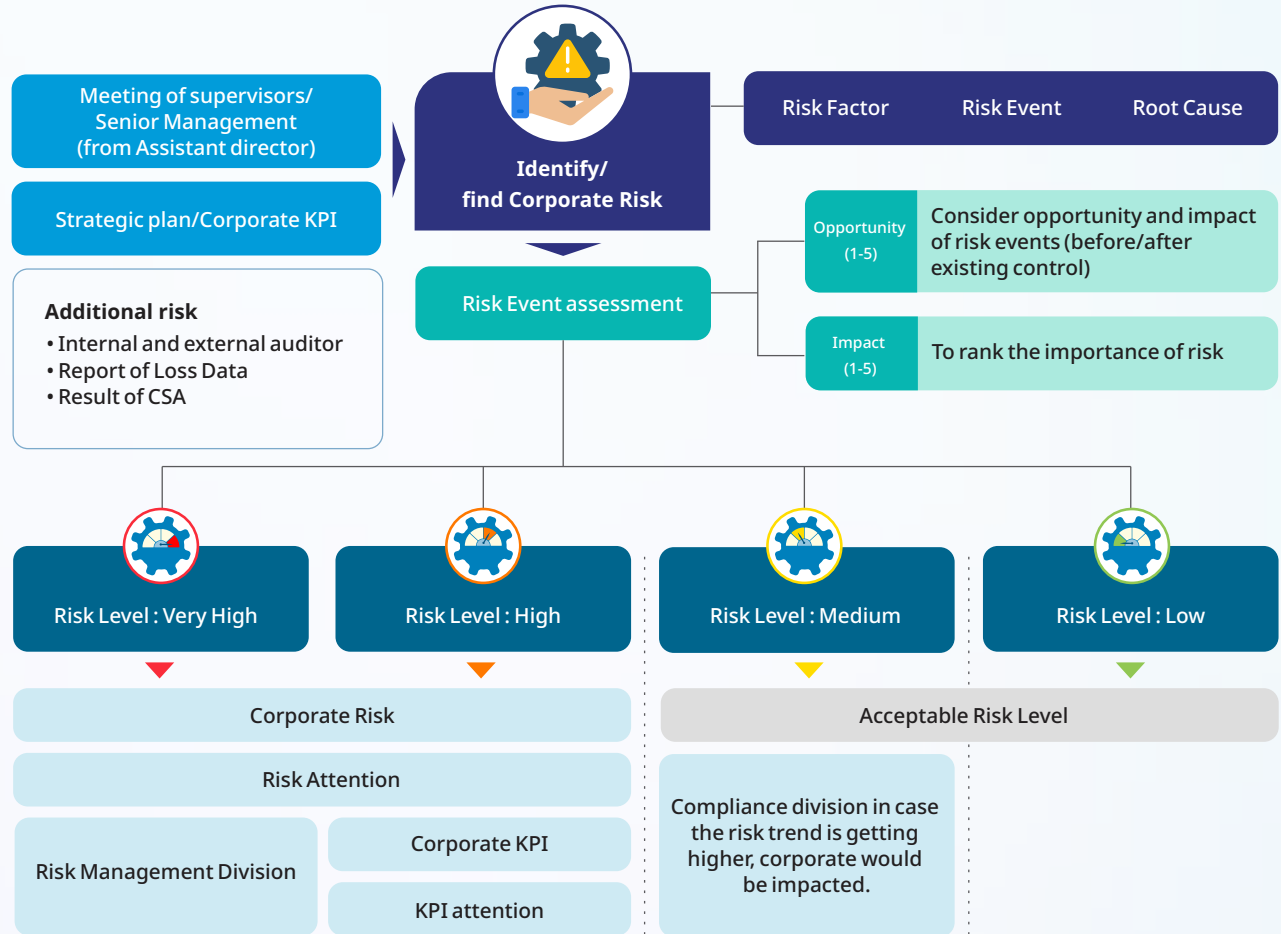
Meeting of supervisors/ Senior Management (from Assistant director)

Strategic plan/Corporate KPI

Additional risk
• Internal and external auditor
• Report of Loss Data
• Result of CSA

Identify/ find Corporate Risk

Risk Factor

Risk Event

Root Cause

Risk Event assessment

Opportunity (1-5)

Consider opportunity and impact of risk events (before/after existing control)

Impact (1-5)

To rank the importance of risk

Risk Level : Very High

Risk Level : High

Risk Level : Medium

Risk Level : Low

Corporate Risk

Risk Attention

Risk Management Division

Corporate KPI

KPI attention

Acceptable Risk Level

Compliance division in case the risk trend is getting higher, corporate would be impacted.